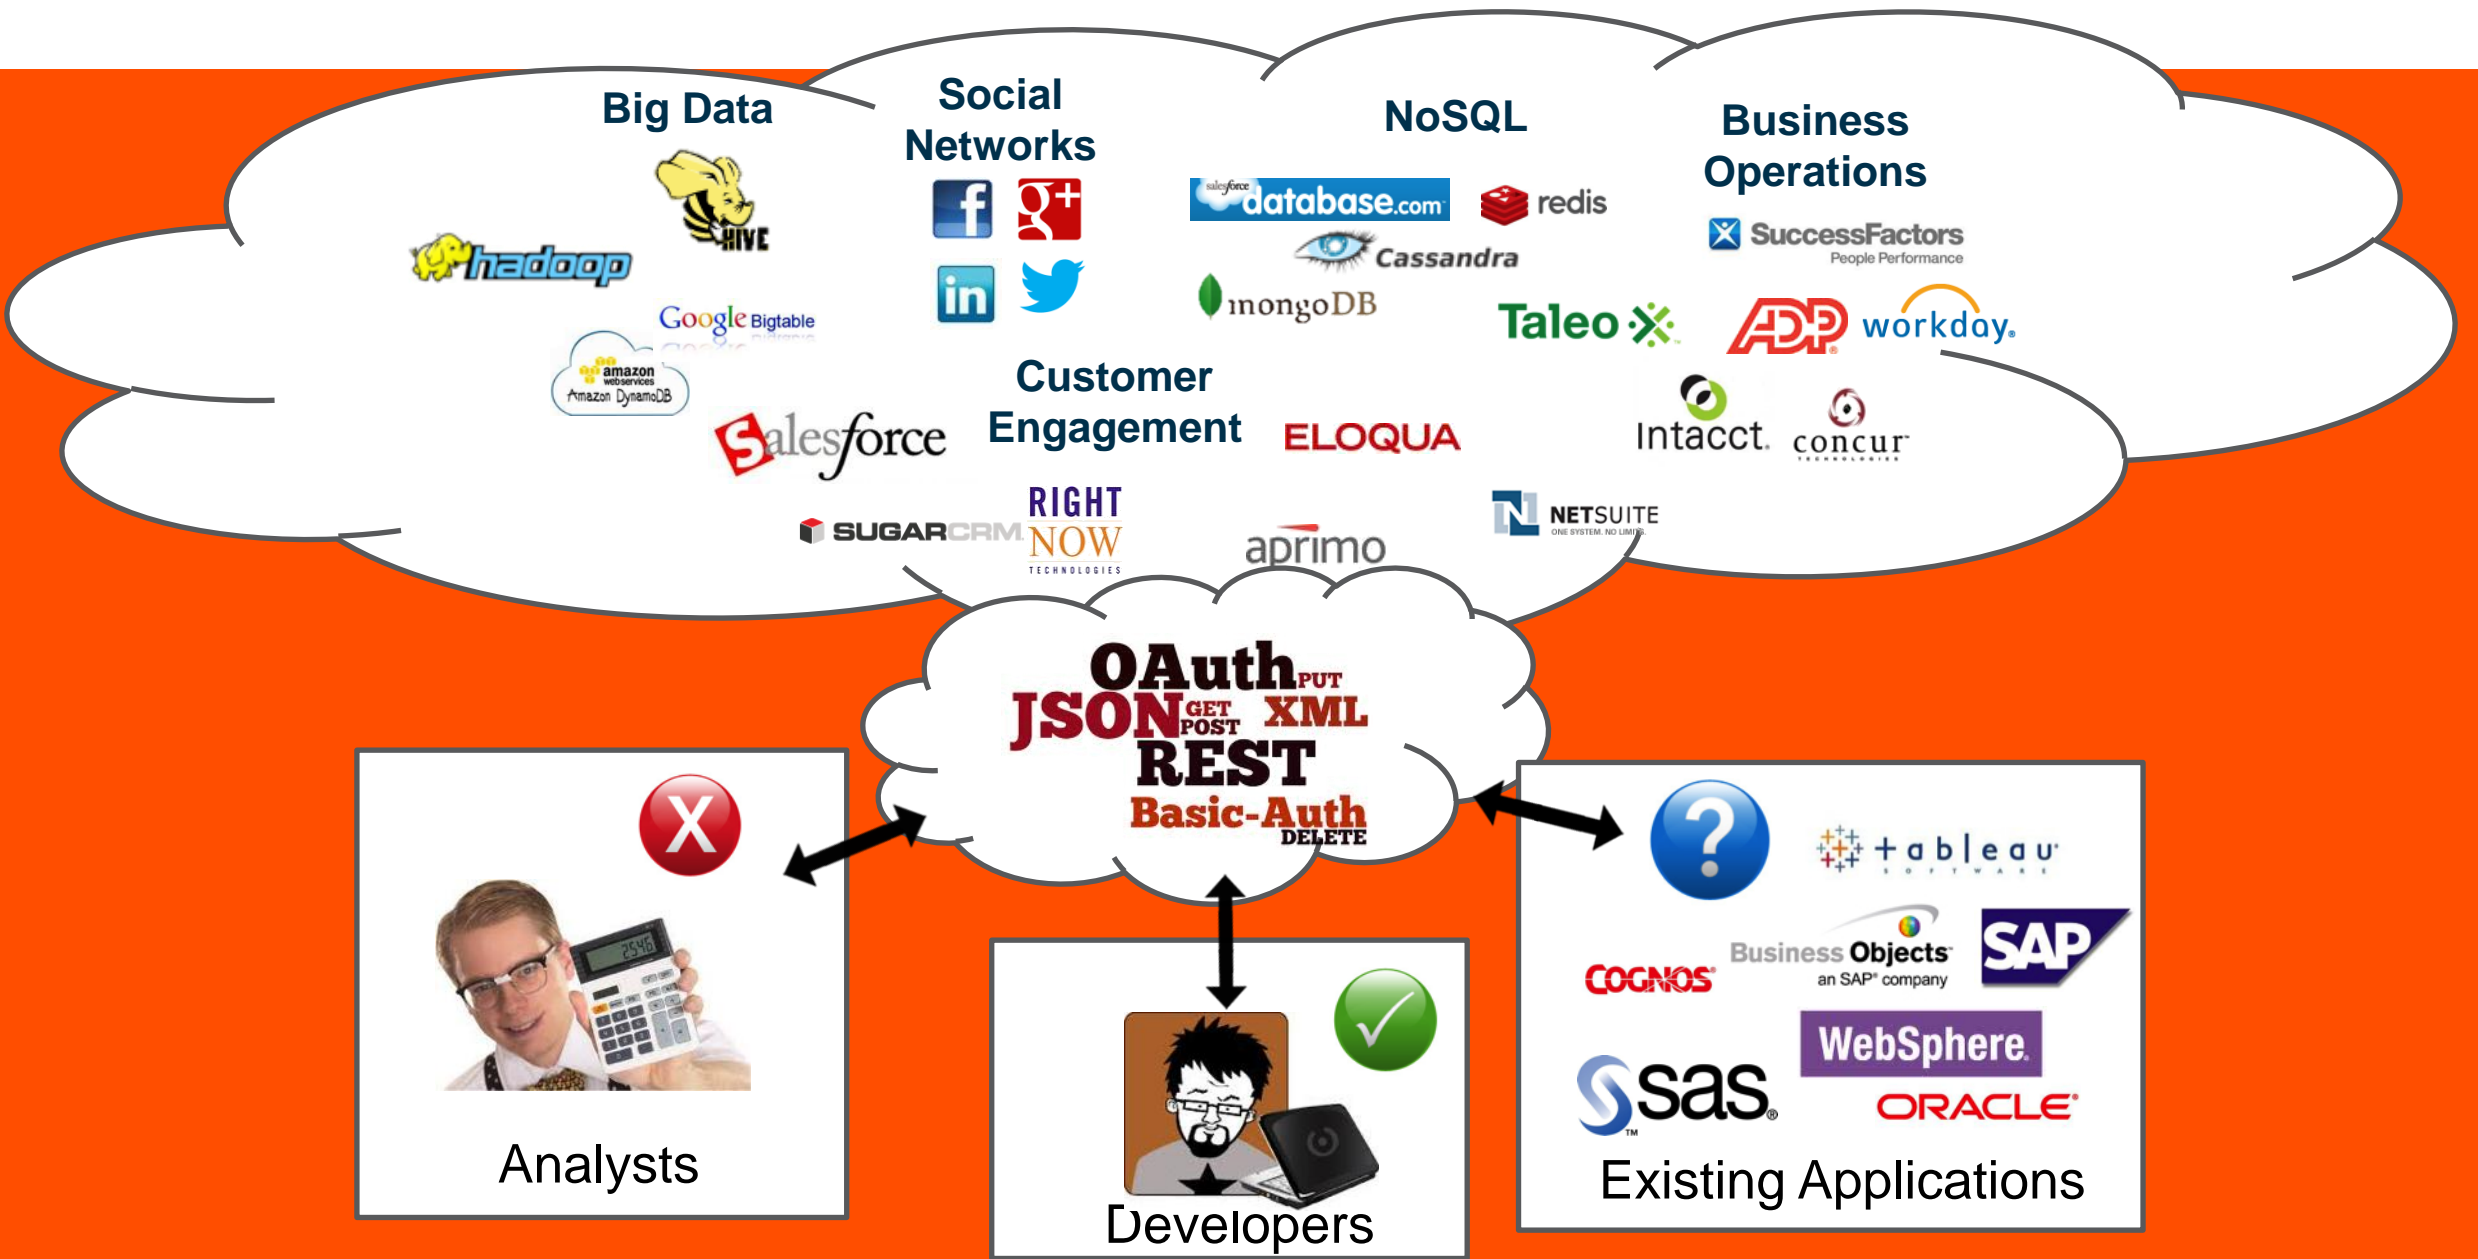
Big Data

HIVE

hadoop

Google Bigtable

amazon webservices
Amazon DynamoDB

Social Networks

f g+ in

NoSQL

salesforce database.com

redis

Cassandra

mongoDB

Business Operations

SuccessFactors
People Performance

Taleo

ADP workday.

Intacct. concur

Customer Engagement

salesforce

ELOQUA

SUGARCRM

RIGHT NOW
TECHNOLOGIES

aprimo

NETSUITE
ONE SYSTEM. NO LIMITS.

OAuth PUT
JSON GET POST XML
REST
Basic-Auth
DELETE

Analysts

Developers

tableau
SOFTWARE

COGNOS

Business Objects
an SAP company

SAP

WebSphere

sas

ORACLE

Existing Applications